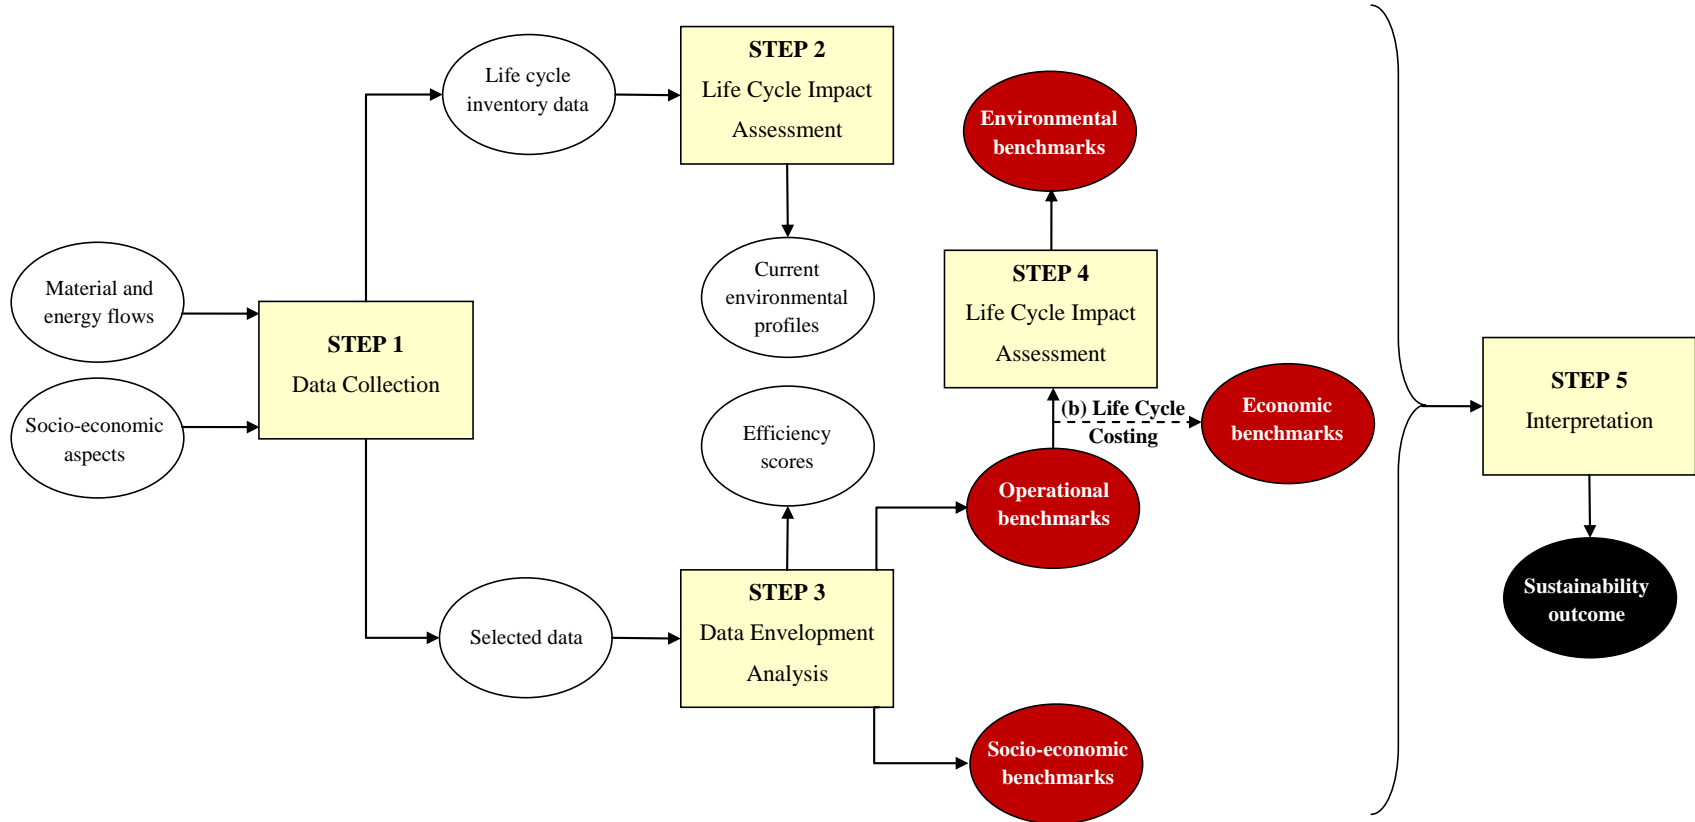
Material and energy flows

Socio-economic aspects

STEP 1
Data Collection

Life cycle inventory data

STEP 2
Life Cycle Impact Assessment

Current environmental profiles

Selected data

STEP 3
Data Envelopment Analysis

Efficiency scores

Environmental benchmarks

STEP 4
Life Cycle Impact Assessment

(b) Life Cycle Costing

Economic benchmarks

Operational benchmarks

Socio-economic benchmarks

STEP 5
Interpretation

Sustainability outcome